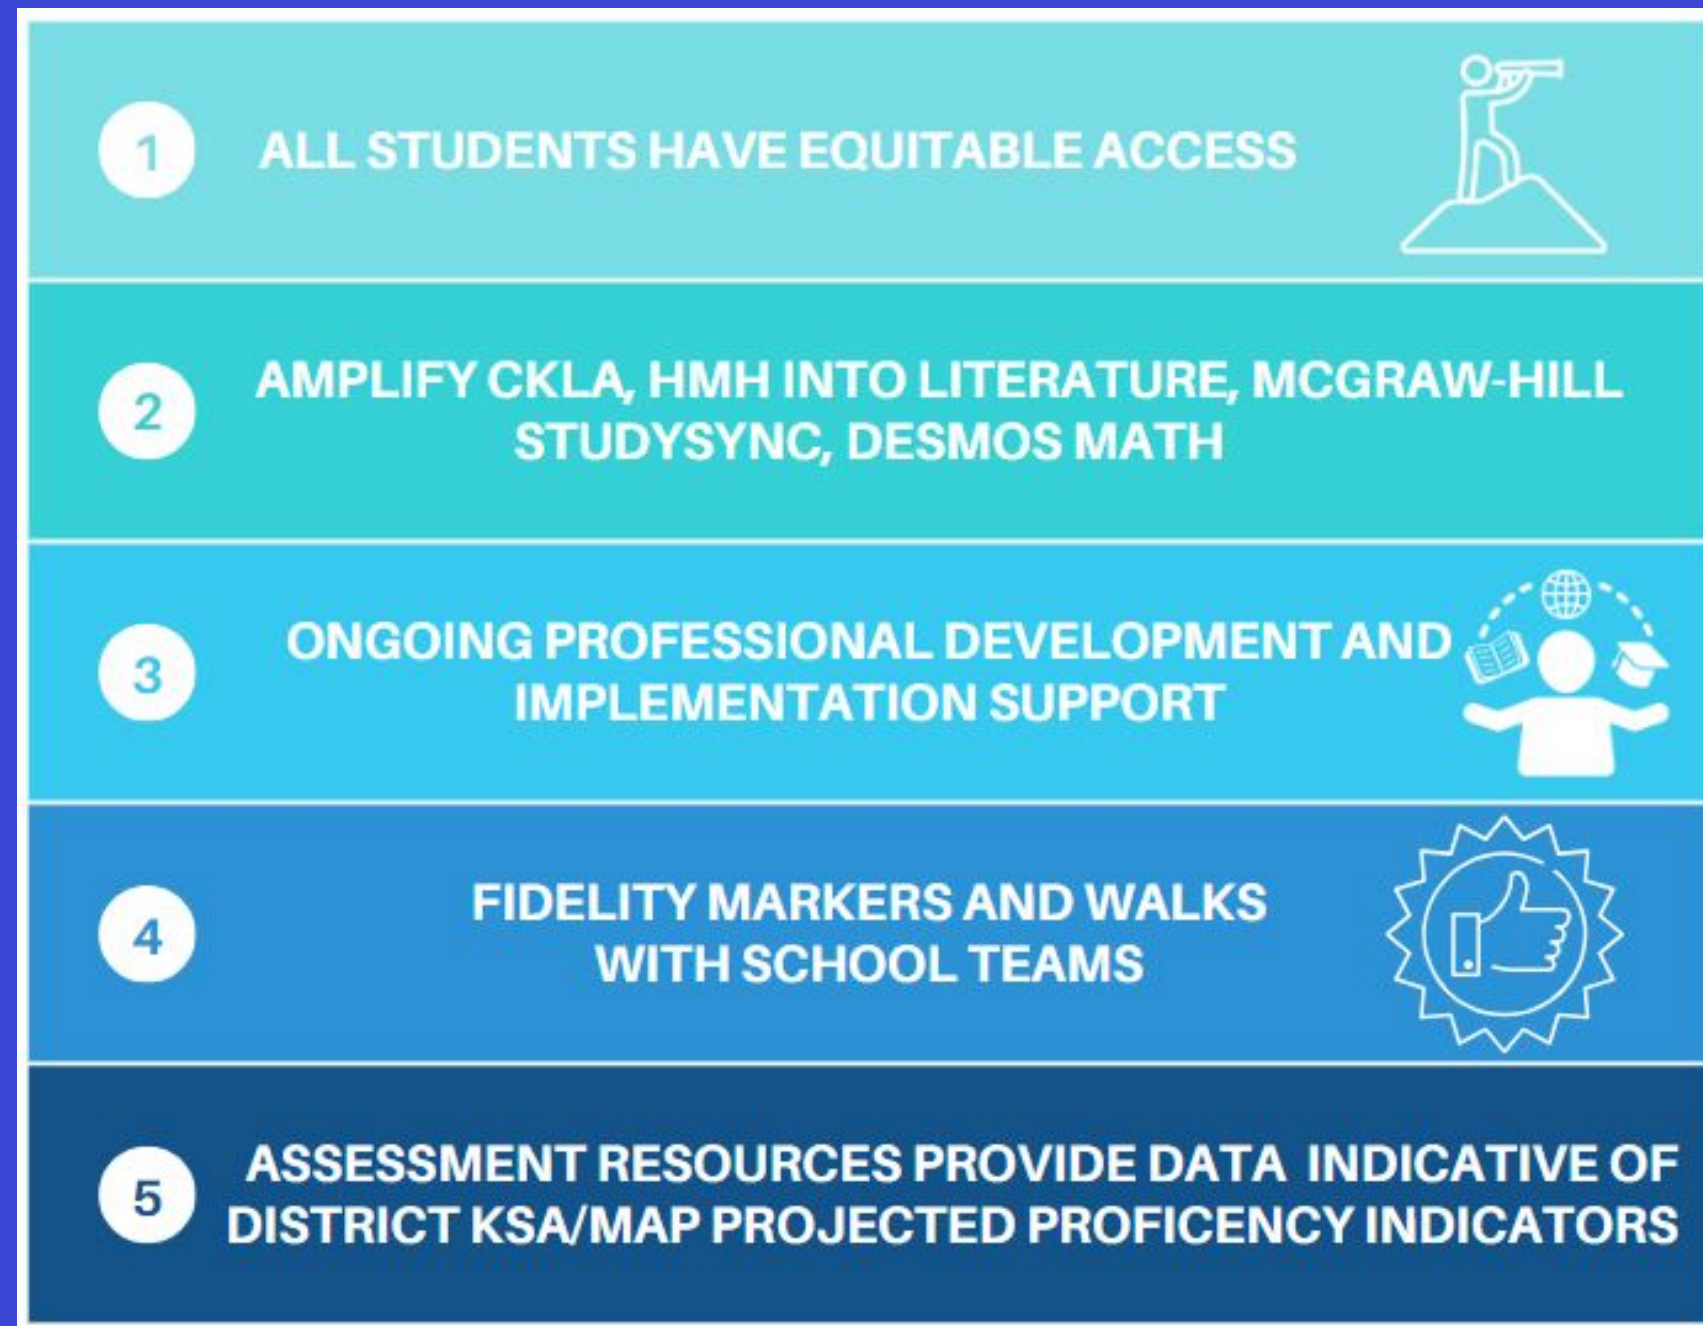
1 ALL STUDENTS HAVE EQUITABLE ACCESS

2 AMPLIFY CKLA, HMH INTO LITERATURE, MCGRAW-HILL STUDYSYNC, DESMOS MATH

3 ONGOING PROFESSIONAL DEVELOPMENT AND IMPLEMENTATION SUPPORT

4 FIDELITY MARKERS AND WALKS WITH SCHOOL TEAMS

5 ASSESSMENT RESOURCES PROVIDE DATA INDICATIVE OF DISTRICT KSA/MAP PROJECTED PROFICENCY INDICATORS